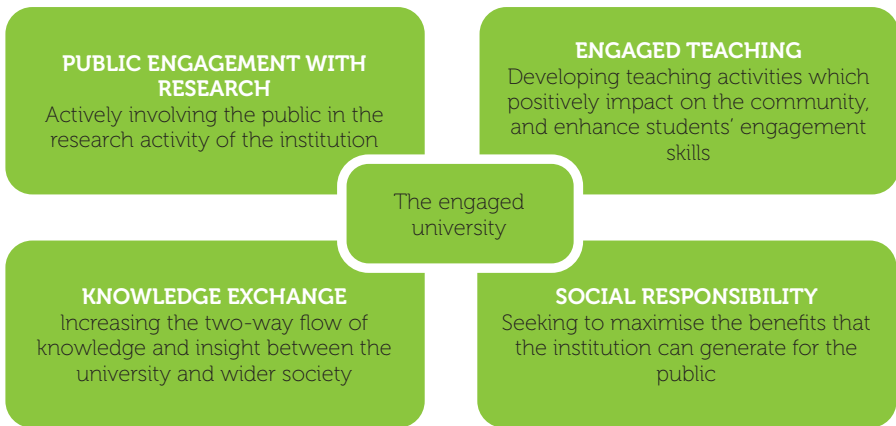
PUBLIC ENGAGEMENT WITH RESEARCH
Actively involving the public in the research activity of the institution

ENGAGED TEACHING
Developing teaching activities which positively impact on the community, and enhance students' engagement skills

The engaged university

KNOWLEDGE EXCHANGE
Increasing the two-way flow of knowledge and insight between the university and wider society

SOCIAL RESPONSIBILITY
Seeking to maximise the benefits that the institution can generate for the public